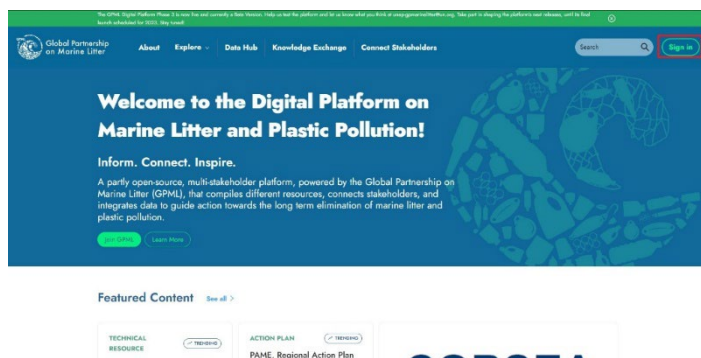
The GPML Digital Platform Phase II is now live and currently a Beta Version. Help us test the platform and let us know what you think at unep-gpmarinelitter@un.org. Take part in shaping the platform's next releases, until its final launch scheduled for 2023. Stay tuned!

Global Partnership on Marine Litter

About Explore Data Hub Knowledge Exchange Connect Stakeholders

Search

Sign in

Welcome to the Digital Platform on Marine Litter and Plastic Pollution!

Inform. Connect. Inspire.

A partly open-source, multi-stakeholder platform, powered by the Global Partnership on Marine Litter (GPML), that compiles different resources, connects stakeholders, and integrates data to guide action towards the long term elimination of marine litter and plastic pollution.

Join GPML Learn More

Featured Content See all >

TECHNICAL RESOURCE

TRENDING

ACTION PLAN

TRENDING

PAME. Regional Action Plan

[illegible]